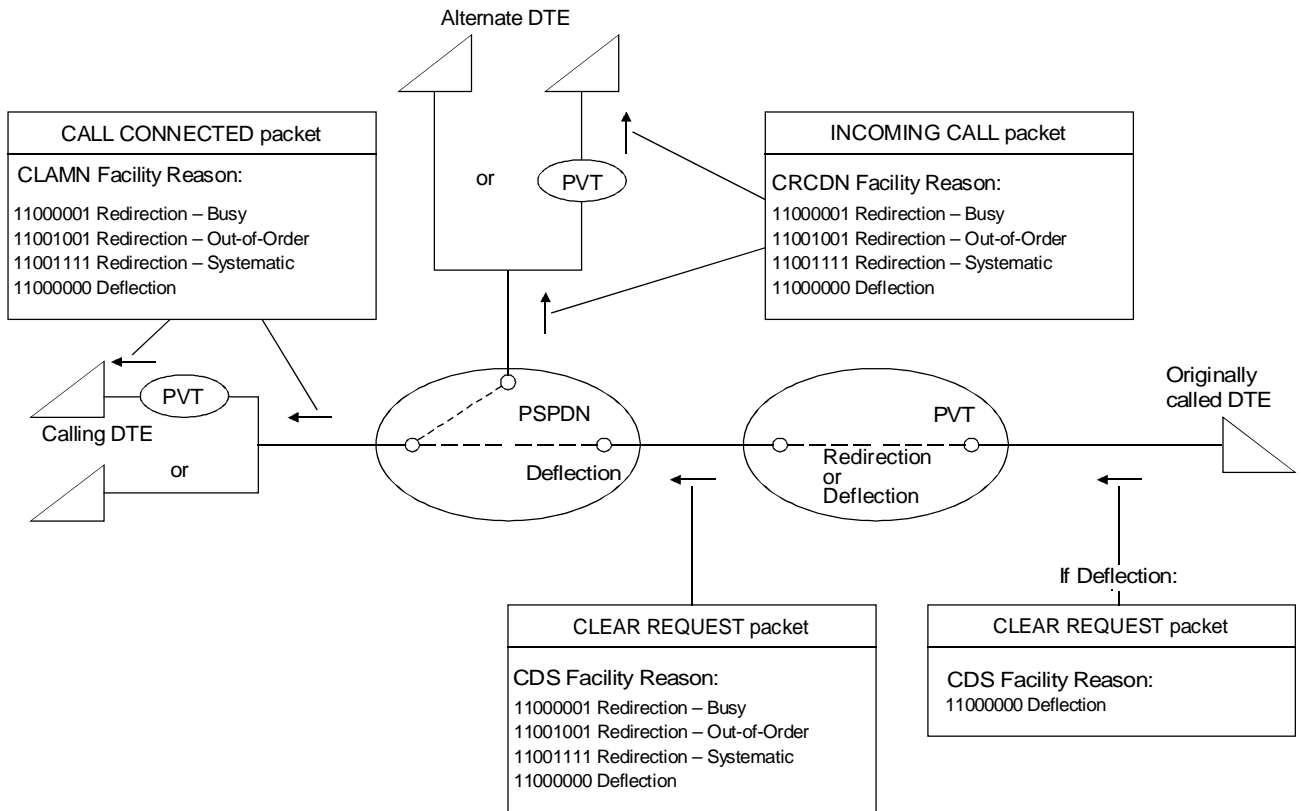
Alternate DTE

CALL CONNECTED packet

CLAMN Facility Reason:

11000001 Redirection – Busy
11001001 Redirection – Out-of-Order
11001111 Redirection – Systematic
11000000 Deflection

or

PVT

INCOMING CALL packet

CRCDN Facility Reason:

11000001 Redirection – Busy
11001001 Redirection – Out-of-Order
11001111 Redirection – Systematic
11000000 Deflection

PVT

Calling DTE

or

PSPDN

Deflection

PVT

Redirection
or
Deflection

Originally called DTE

If Deflection:

CLEAR REQUEST packet

CDS Facility Reason:

11000001 Redirection – Busy
11001001 Redirection – Out-of-Order
11001111 Redirection – Systematic
11000000 Deflection

CLEAR REQUEST packet

CDS Facility Reason:
11000000 Deflection